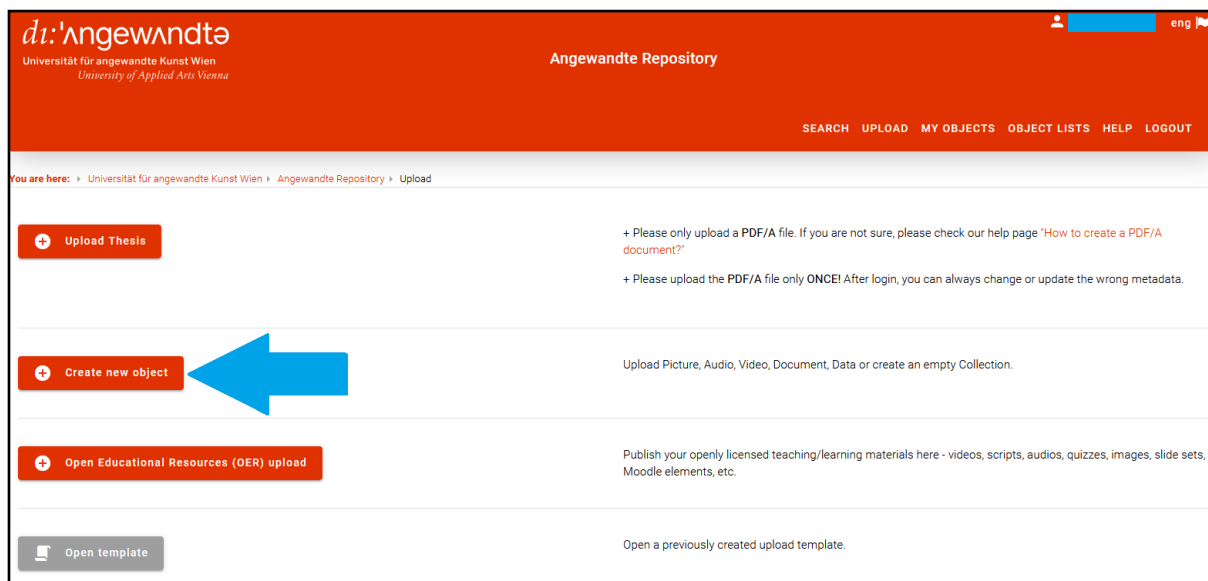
dı:'ʌngewʌndtə
Universität für angewandte Kunst Wien
University of Applied Arts Vienna

Angewandte Repository

eng

SEARCH UPLOAD MY OBJECTS OBJECT LISTS HELP LOGOUT

You are here: Universität für angewandte Kunst Wien Angewandte Repository Upload

Upload Thesis

+ Please only upload a PDF/A file. If you are not sure, please check our help page "How to create a PDF/A document?"

+ Please upload the PDF/A file only ONCE! After login, you can always change or update the wrong metadata.

Create new object

Upload Picture, Audio, Video, Document, Data or create an empty Collection.

Open Educational Resources (OER) upload

Publish your openly licensed teaching/learning materials here - videos, scripts, audios, quizzes, images, slide sets, Moodle elements, etc.

Open template

Open a previously created upload template.